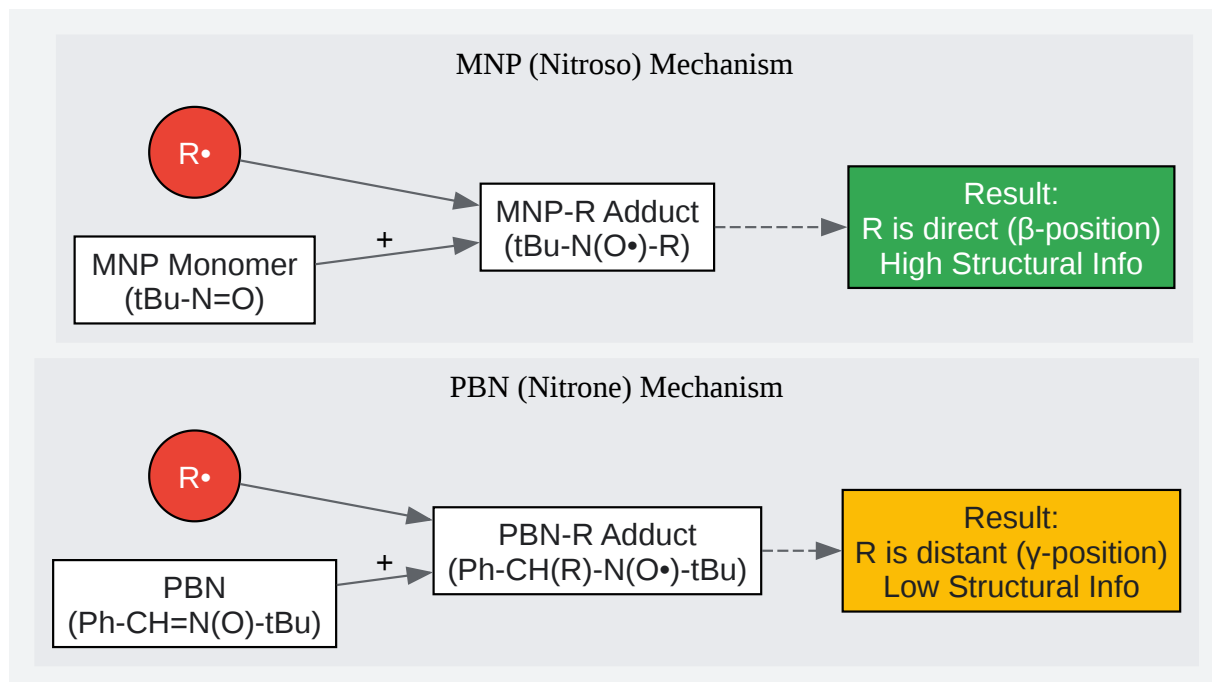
MNP (Nitroso) Mechanism

R•

MNP Monomer
(tBu-N=O)

+

MNP-R Adduct
(tBu-N(O•)-R)

Result:
R is direct (β-position)
High Structural Info

PBN (Nitrone) Mechanism

R•

PBN
(Ph-CH=N(O)-tBu)

+

PBN-R Adduct
(Ph-CH(R)-N(O•)-tBu)

Result:
R is distant (γ-position)
Low Structural Info